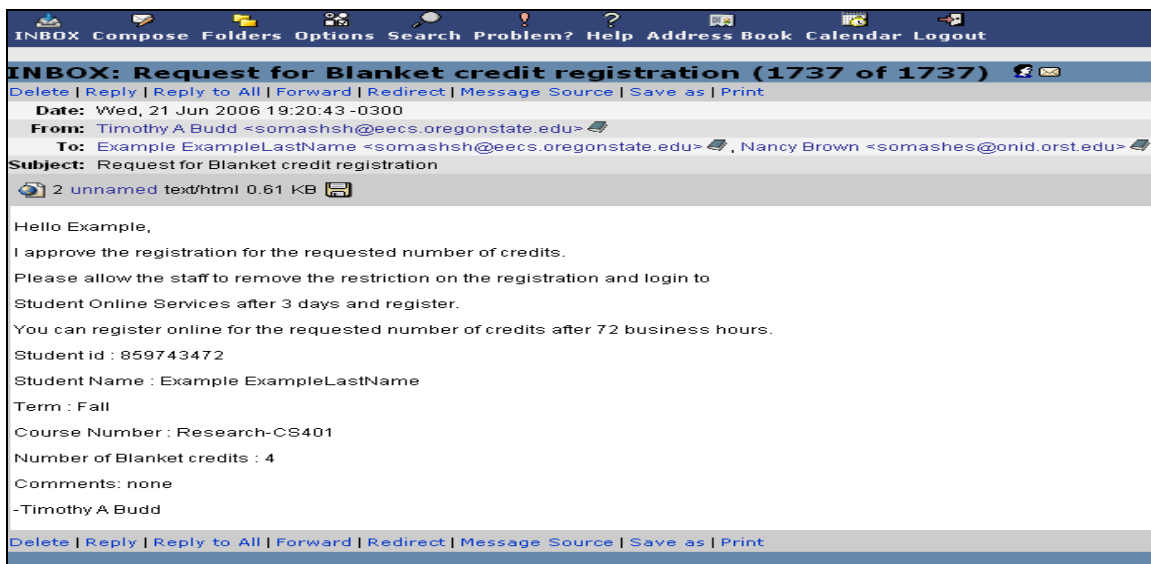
INBOX Compose Folders Options Search Problem? Help Address Book Calendar Logout

INBOX: Request for Blanket credit registration (1737 of 1737)

Delete | Reply | Reply to All | Forward | Redirect | Message Source | Save as | Print

Date: Wed, 21 Jun 2006 19:20:43 -0300
From: Timothy A Budd <somashsh@eecs.oregonstate.edu>
To: Example ExampleLastName <somashsh@eecs.oregonstate.edu>, Nancy Brown <somashes@onid.orst.edu>
Subject: Request for Blanket credit registration

2 unnamed text/html 0.61 KB

Hello Example,

I approve the registration for the requested number of credits.

Please allow the staff to remove the restriction on the registration and login to

Student Online Services after 3 days and register.

You can register online for the requested number of credits after 72 business hours.

Student id : 859743472

Student Name : Example ExampleLastName

Term : Fall

Course Number : Research-CS401

Number of Blanket credits : 4

Comments: none

-Timothy A Budd

Delete | Reply | Reply to All | Forward | Redirect | Message Source | Save as | Print